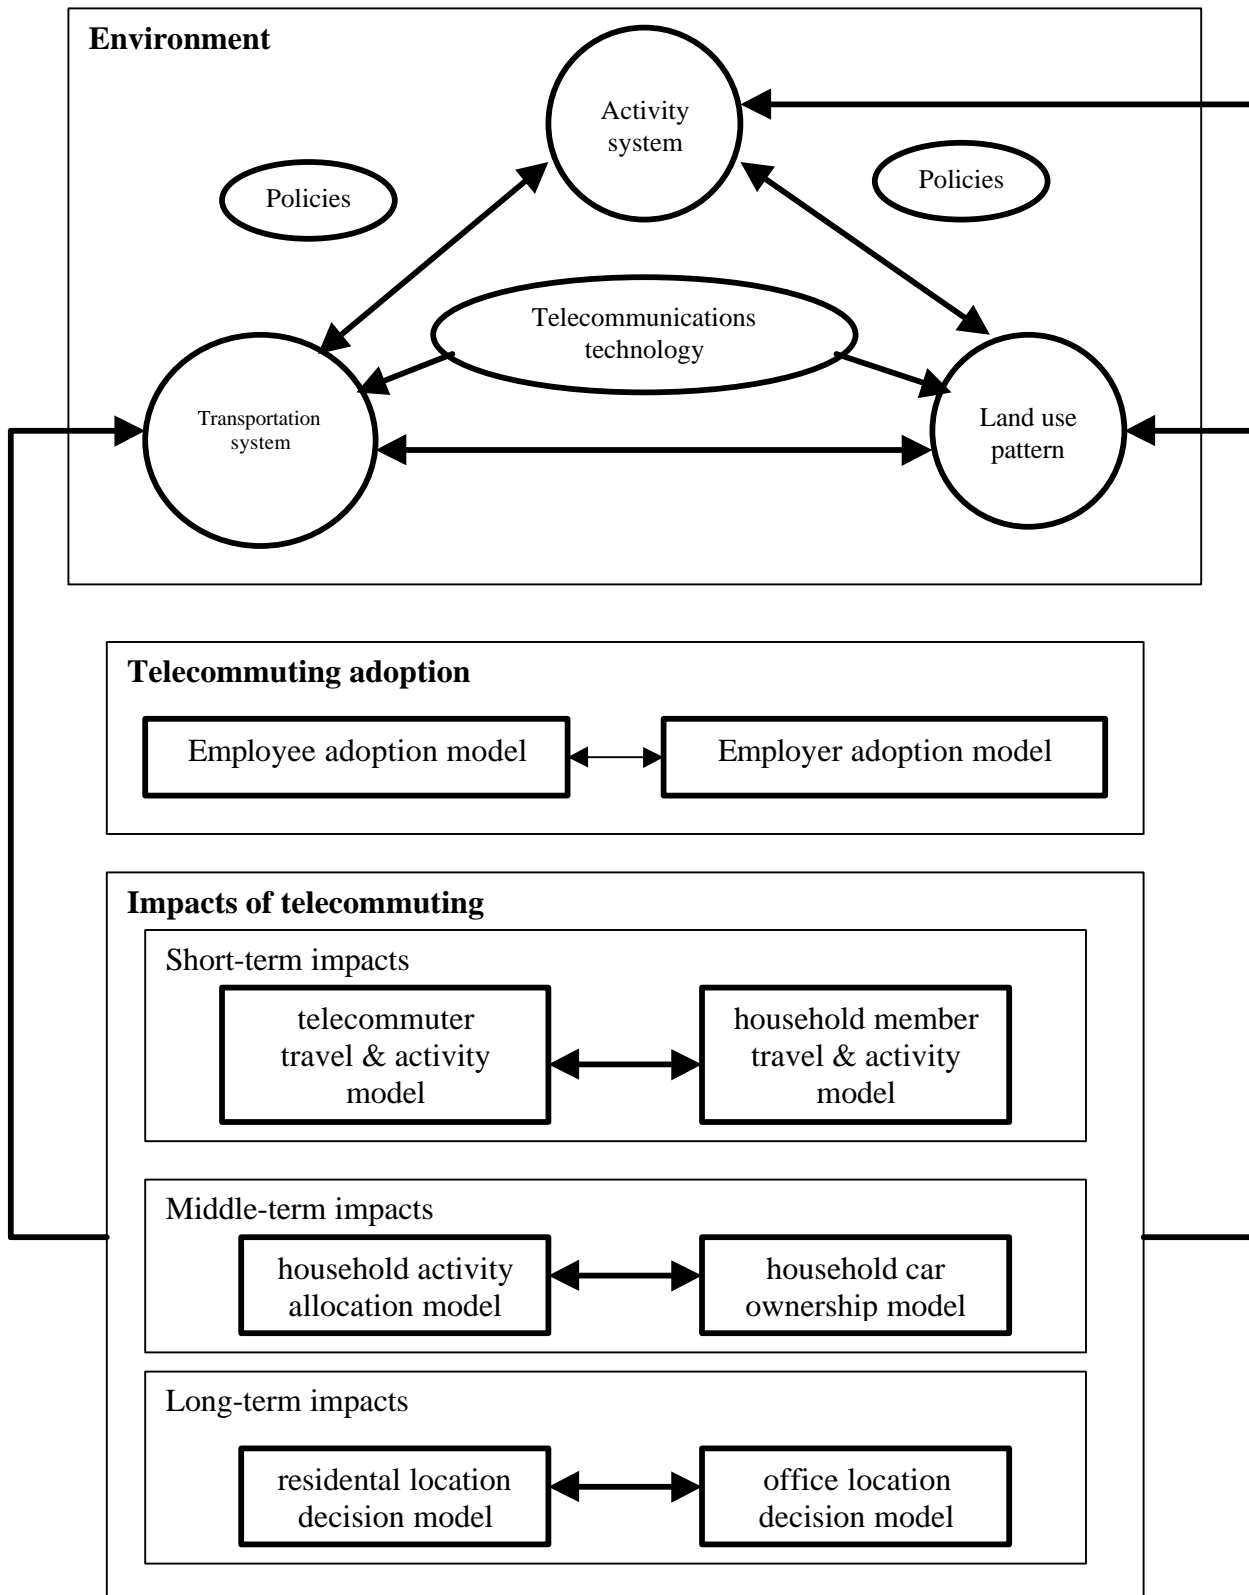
**Environment**

Activity system

Policies

Policies

Telecommunications technology

Transportation system

Land use pattern

**Telecommuting adoption**

Employee adoption model

Employer adoption model

**Impacts of telecommuting**

Short-term impacts

telecommuter travel & activity model

household member travel & activity model

Middle-term impacts

household activity allocation model

household car ownership model

Long-term impacts

residental location decision model

office location decision model